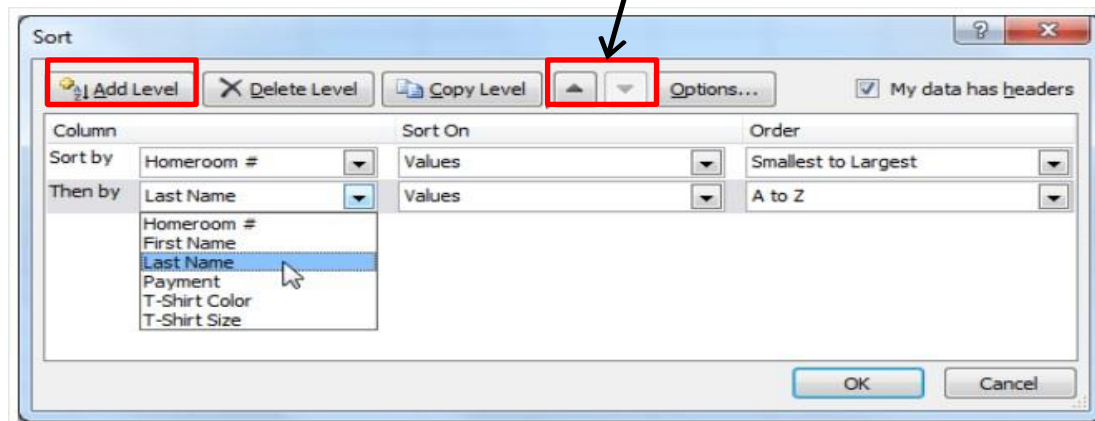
Sort

?

X

Add Level

Delete Level

Copy Level

Options...

My data has headers

| Column | Sort On | Order |
|---|---|---|
| Sort by Homeroom # | Values | Smallest to Largest |
| Then by Last Name | Values | A to Z |

Homeroom #
First Name
Last Name
Payment
T-Shirt Color
T-Shirt Size

OK

Cancel